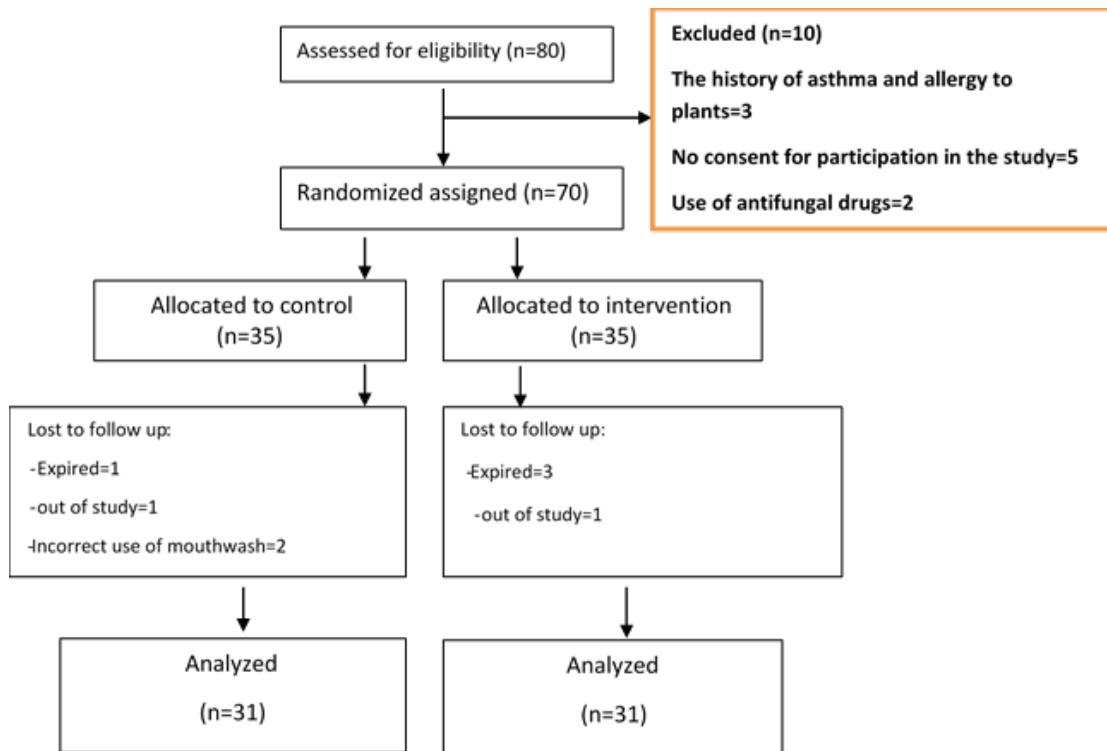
Assessed for eligibility (n=80)

Excluded (n=10)

The history of asthma and allergy to plants=3

No consent for participation in the study=5

Use of antifungal drugs=2

Randomized assigned (n=70)

Allocated to control (n=35)

Allocated to intervention (n=35)

Lost to follow up:

-Expired=1

-out of study=1

-Incorrect use of mouthwash=2

Lost to follow up:

-Expired=3

-out of study=1

Analyzed

(n=31)

Analyzed

(n=31)